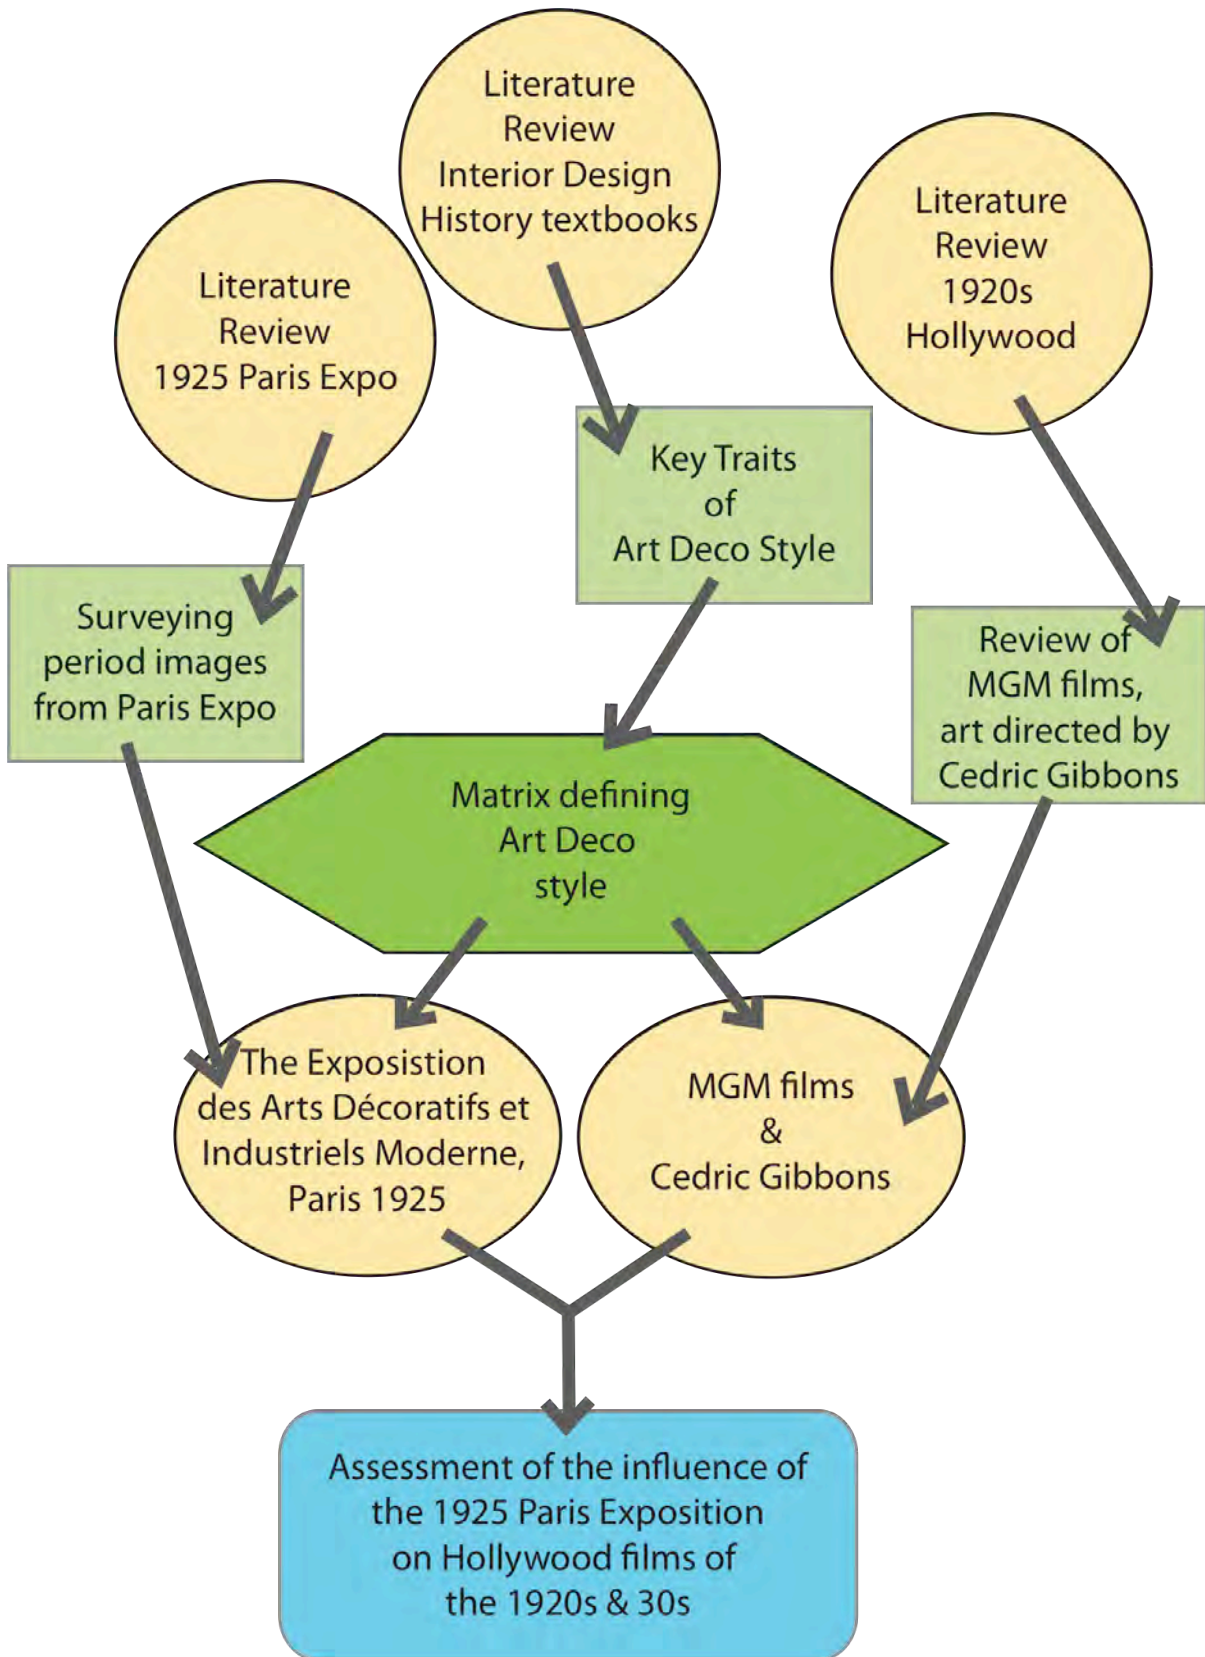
Literature Review Interior Design History textbooks

Literature Review 1925 Paris Expo

Literature Review 1920s Hollywood

Key Traits of Art Deco Style

Surveying period images from Paris Expo

Review of MGM films, art directed by Cedric Gibbons

Matrix defining Art Deco style

The Expositon des Arts Décoratifs et Industriels Moderne, Paris 1925

MGM films & Cedric Gibbons

Assessment of the influence of the 1925 Paris Exposition on Hollywood films of the 1920s & 30s